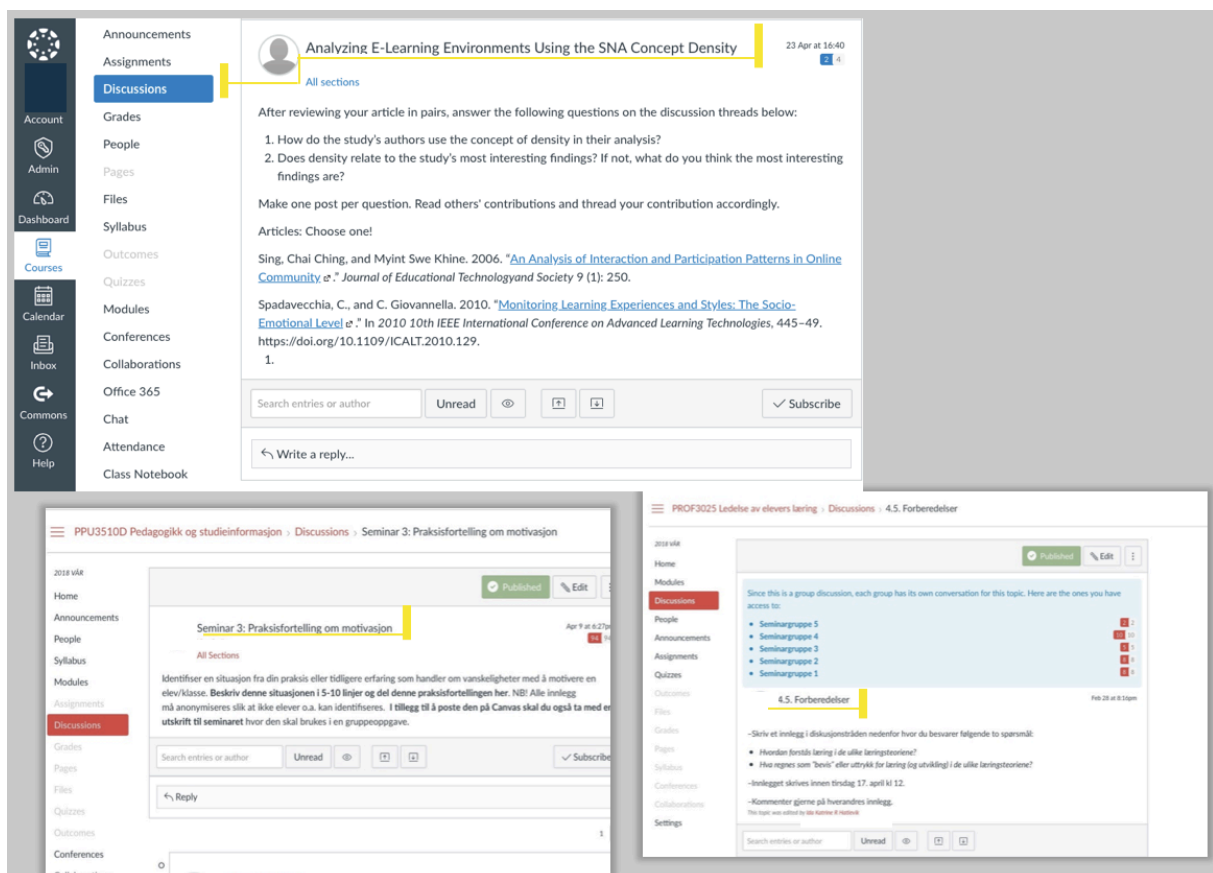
Account
Admin
Dashboard
Courses
Calendar
Inbox
Commons
Help

Announcements
Assignments
Discussions
Grades
People
Pages
Files
Syllabus
Outcomes
Quizzes
Modules
Conferences
Collaborations
Office 365
Chat
Attendance
Class Notebook

Analyzing E-Learning Environments Using the SNA Concept Density
23 Apr at 16:40
2 4
All sections

After reviewing your article in pairs, answer the following questions on the discussion threads below:

1. How do the study's authors use the concept of density in their analysis?
2. Does density relate to the study's most interesting findings? If not, what do you think the most interesting findings are?

Make one post per question. Read others' contributions and thread your contribution accordingly.

Articles: Choose one!

Sing, Chai Ching, and Myint Swe Khine. 2006. "An Analysis of Interaction and Participation Patterns in Online Community." Journal of Educational Technologyand Society 9 (1): 250.

Spadavecchia, C., and C. Giovannella. 2010. "Monitoring Learning Experiences and Styles: The Socio-Emotional Level." In 2010 10th IEEE International Conference on Advanced Learning Technologies, 445–49. https://doi.org/10.1109/ICALT.2010.129.
1.

Search entries or author
Unread
Subscribe
Write a reply...

PPU3510D Pedagogikk og studieinformasjon › Discussions › Seminar 3: Praksisfortelling om motivasjon

2018 VÅR
Home
Announcements
People
Syllabus
Modules
Assignments
Discussions
Grades
Pages
Files
Quizzes
Outcomes
Conferences

Published
Edit
Seminar 3: Praksisfortelling om motivasjon
Apr 9 at 6:27p
94
All Sections

Identifiser en situasjon fra din praksis eller tidligere erfaring som handler om vanskeligheter med å motivere en elev/klasse. Beskriv denne situasjonen i 5-10 linjer og del denne praksisfortellingen her. NB! Alle innlegg må anonymiseres slik at ikke elever o.a. kan identifiseres. I tillegg til å poste den på Canvas skal du også ta med en utskrift til seminaret hvor den skal brukes i en gruppeoppgave.

Search entries or author
Unread
Subscribe
Reply
1

PROF3025 Ledelse av elevers læring › Discussions › 4.5. Forberedelser

2018 VÅR
Home
Modules
Discussions
People
Announcements
Assignments
Quizzes
Outcomes
Files
Grades
Pages
Syllabus
Conferences
Collaborations
Settings

Published
Edit

Since this is a group discussion, each group has its own conversation for this topic. Here are the ones you have access to:
• Seminargruppe 5
• Seminargruppe 4
• Seminargruppe 3
• Seminargruppe 2
• Seminargruppe 1

4.5. Forberedelser
Feb 28 at 8:16pm

–Skriv et innlegg i diskusjonstråden nedenfor hvor du besvarer følgende to spørsmål:
• Hvordan forstås læring i de ulike læringsteoriene?
• Hva regnes som "bevis" eller uttrykk for læring (og utvikling) i de ulike læringsteoriene?
–Innlegget skrives innen tirsdag 17. april kl 12.
–Kommenter gjerne på hverandres innlegg.
The topic was edited by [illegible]

Search entries or author
Unread